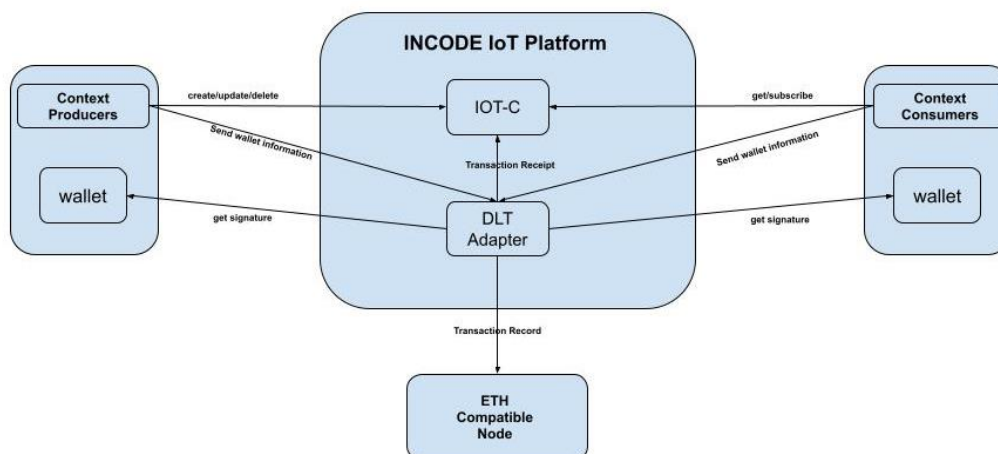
INCODE IoT Platform

Context Producers

wallet

create/update/delete

Send wallet information

get signature

IOT-C

Transaction Receipt

DLT Adapter

get/subscribe

Send wallet information

get signature

Context Consumers

wallet

Transaction Record

ETH Compatible Node